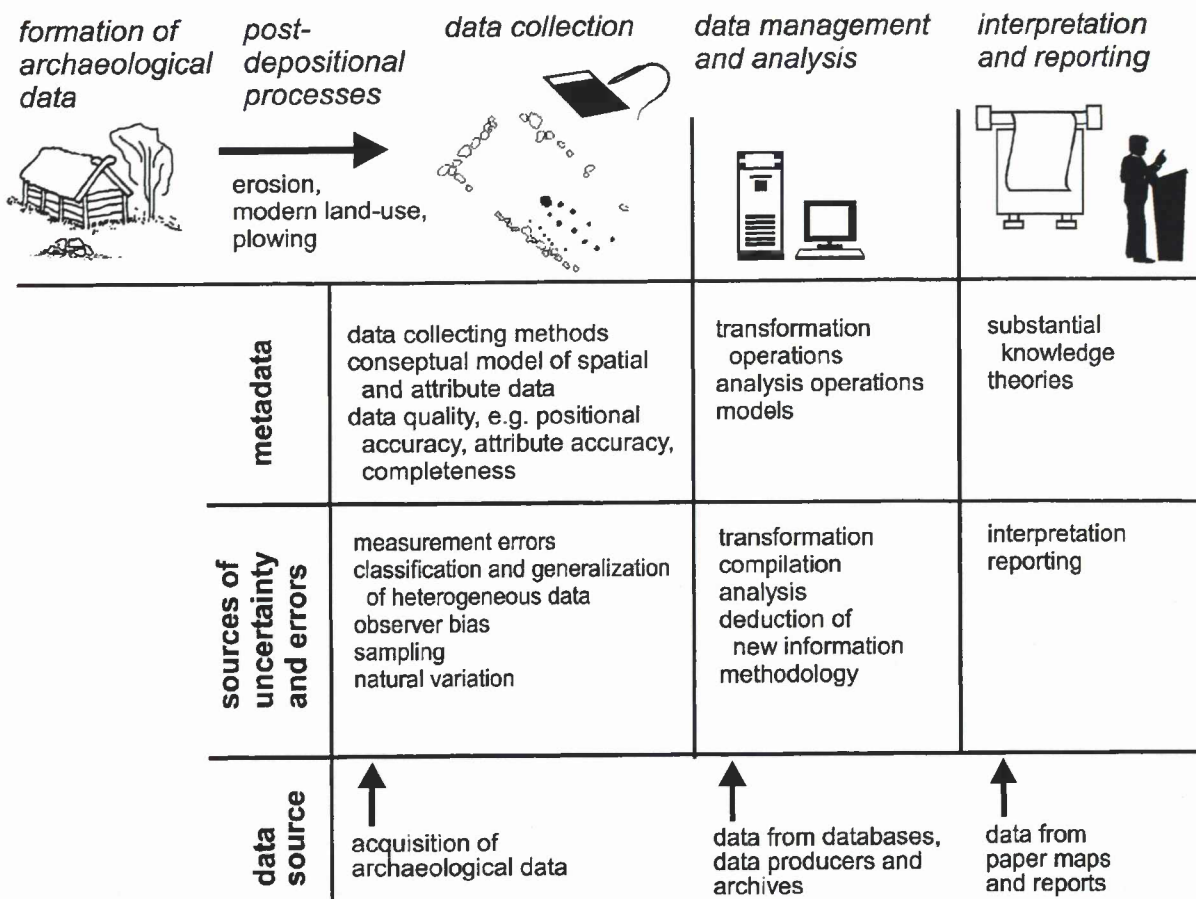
formation of archaeological data

post-depositional processes

erosion, modern land-use, plowing

data collection

data management and analysis

interpretation and reporting

| | data collection | data management and analysis | interpretation and reporting |
|---|---|---|---|
| metadata | data collecting methods conseptual model of spatial and attribute data data quality, e.g. positional accuracy, attribute accuracy, completeness | transformation operations analysis operations models | substantial knowledge theories |
| sources of uncertainty and errors | measurement errors classification and generalization of heterogeneous data observer bias sampling natural variation | transformation compilation analysis deduction of new information methodology | interpretation reporting |
| data source | acquisition of archaeological data | data from databases, data producers and archives | data from paper maps and reports |